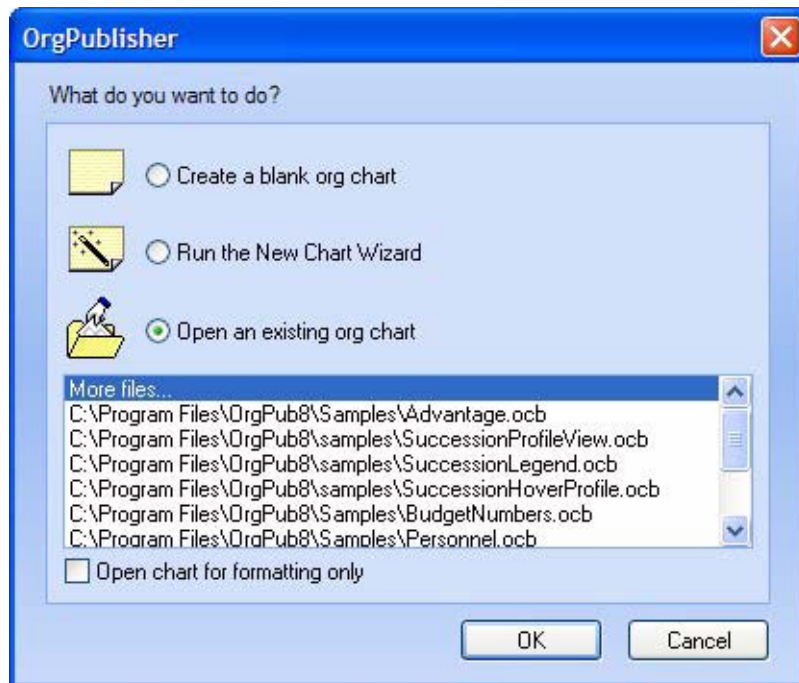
OrgPublisher

What do you want to do?

Create a blank org chart

Run the New Chart Wizard

Open an existing org chart

More files...
C:\Program Files\OrgPub8\Samples\Advantage.ocb
C:\Program Files\OrgPub8\samples\SuccessionProfileView.ocb
C:\Program Files\OrgPub8\samples\SuccessionLegend.ocb
C:\Program Files\OrgPub8\samples\SuccessionHoverProfile.ocb
C:\Program Files\OrgPub8\Samples\BudgetNumbers.ocb
C:\Program Files\OrgPub8\Samples\Personnel.ocb

Open chart for formatting only

OK

Cancel